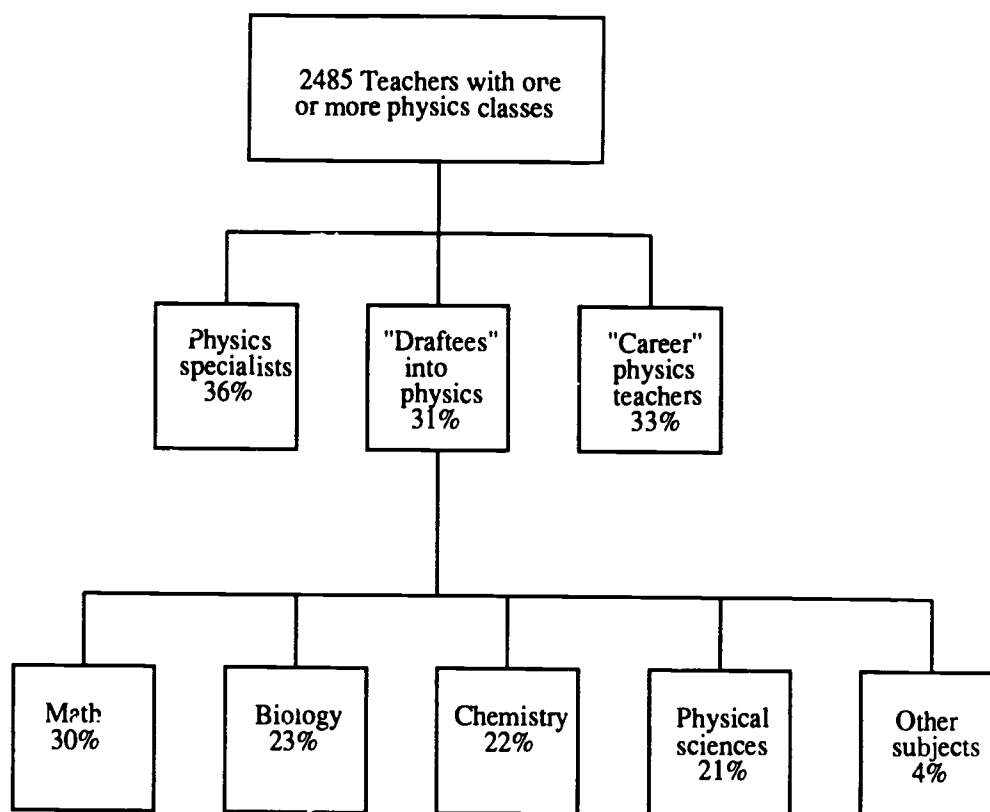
2485 Teachers with ore or more physics classes

Physics specialists 36%

"Draftees" into physics 31%

"Career" physics teachers 33%

Math 30%

Biology 23%

Chemistry 22%

Physical sciences 21%

Other subjects 4%